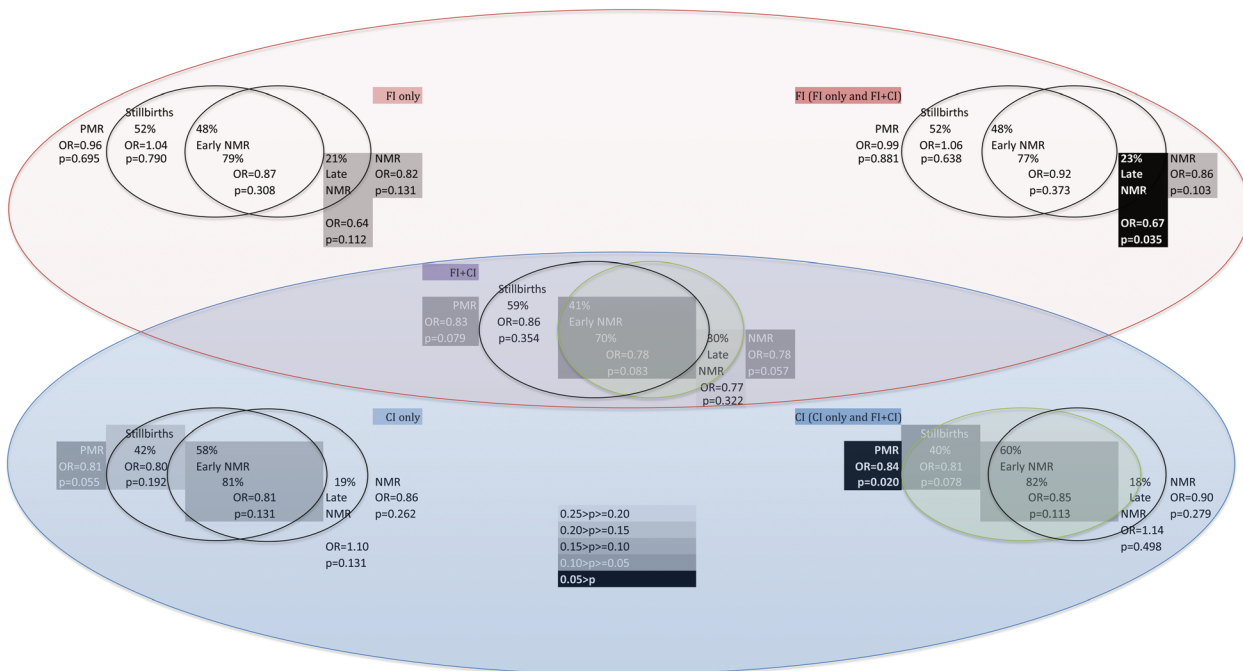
FI only

PMR
OR=0.96
p=0.695

Stillbirths
52%
OR=1.04
p=0.790

48%
Early NMR
79%
OR=0.87
p=0.308

21%
Late
NMR

NMR
OR=0.82
p=0.131

OR=0.64
p=0.112

FI (FI only and FI+CI)

PMR
OR=0.99
p=0.881

Stillbirths
52%
OR=1.06
p=0.638

48%
Early NMR
77%
OR=0.92
p=0.373

23%
Late
NMR

NMR
OR=0.86
p=0.103

OR=0.67
p=0.035

FI+CI

PMR
OR=0.83
p=0.079

Stillbirths
59%
OR=0.86
p=0.354

41%
Early NMR
70%
OR=0.78
p=0.083

30%
Late
NMR

NMR
OR=0.78
p=0.057

OR=0.77
p=0.322

CI only

PMR
OR=0.81
p=0.055

Stillbirths
42%
OR=0.80
p=0.192

58%
Early NMR
81%
OR=0.81
p=0.131

19%
Late
NMR

NMR
OR=0.86
p=0.262

OR=1.10
p=0.131

CI (CI only and FI+CI)

PMR
OR=0.84
p=0.020

Stillbirths
40%
OR=0.81
p=0.078

60%
Early NMR
82%
OR=0.85
p=0.113

18%
Late
NMR

NMR
OR=0.90
p=0.279

OR=1.14
p=0.498

0.25>p>=0.20
0.20>p>=0.15
0.15>p>=0.10
0.10>p>=0.05
0.05>p